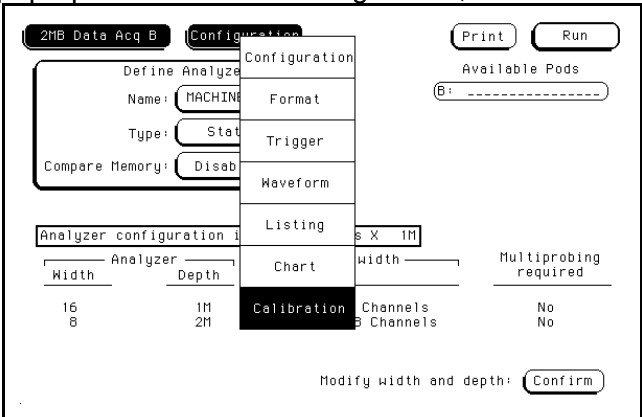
2MB Data Acq B
Configuration
Print
Run
Define Analyze
Name: MACHINE
Type: Stat
Compare Memory: Disab
Available Pods
B: ----------------

Configuration
Format
Trigger
Waveform
Listing
Chart
Calibration

Analyzer configuration i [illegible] s X 1M

| Analyzer Width | Depth | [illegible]width | Multiprobing required |
|---|---|---|---|
| 16 | 1M | Channels | No |
| 8 | 2M | 8 Channels | No |

Modify width and depth: Confirm